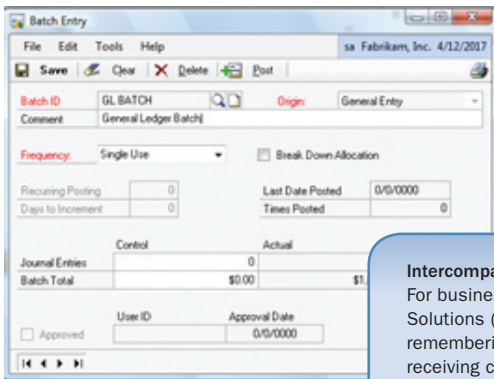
Batch Entry

File Edit Tools Help sa Fabrikam, Inc. 4/12/2017

Save Clear Delete Post

Batch ID GL BATCH Origin: General Entry

Comment General Ledger Batch

Frequency: Single Use Break Down Allocation

Recurring Posting 0 Last Date Posted 0/0/0000

Days to Increment 0 Times Posted 0

Control Actual

Journal Entries 0

Batch Total $0.00 $1.

User ID Approval Date

Approved 0/0/0000

Intercompa
For busine
Solutions (
rememberi
receiving c